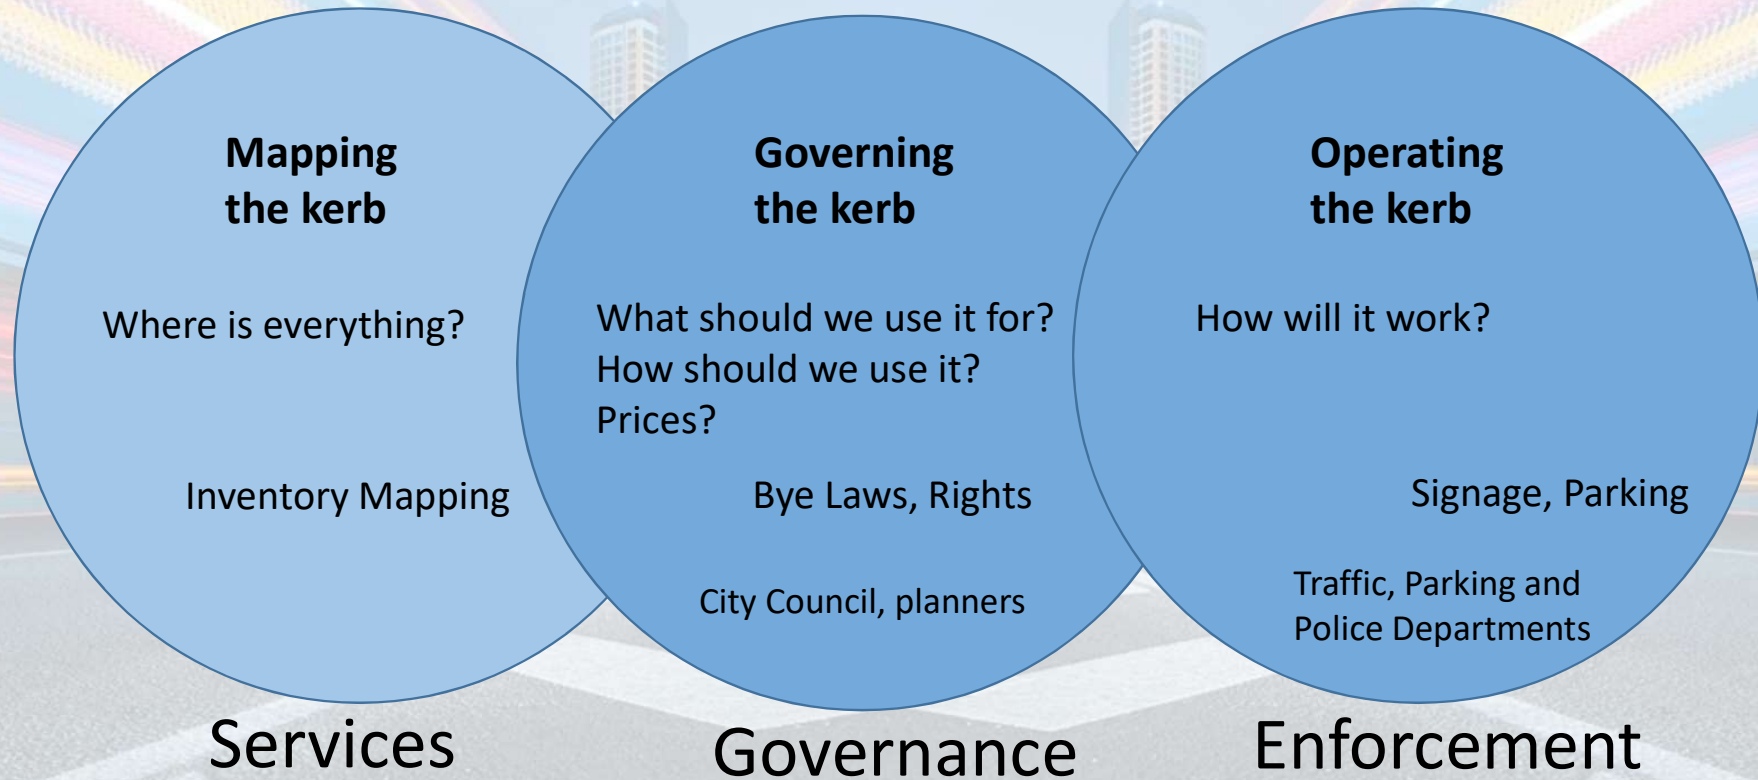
Mapping the kerb

Where is everything?

Inventory Mapping

Governing the kerb

What should we use it for?
How should we use it?
Prices?

Bye Laws, Rights

City Council, planners

Operating the kerb

How will it work?

Signage, Parking

Traffic, Parking and Police Departments

Services

Governance

Enforcement